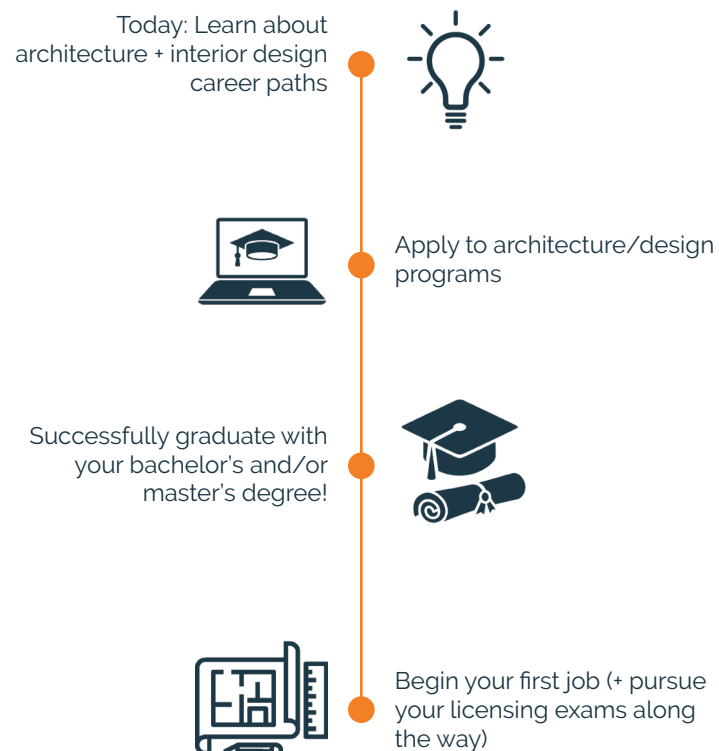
Today: Learn about architecture + interior design career paths

Apply to architecture/design programs

Successfully graduate with your bachelor's and/or master's degree!

Begin your first job (+ pursue your licensing exams along the way)